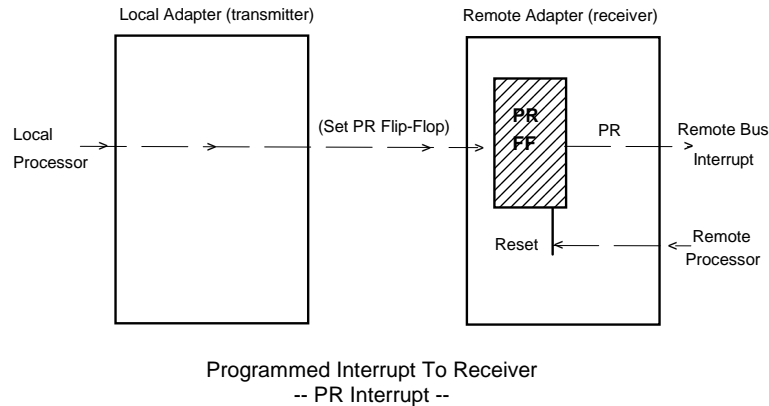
Local Adapter (transmitter)

Remote Adapter (receiver)

Local Processor

(Set PR Flip-Flop)

PR FF

PR

Remote Bus Interrupt

Reset

Remote Processor

Programmed Interrupt To Receiver
-- PR Interrupt --